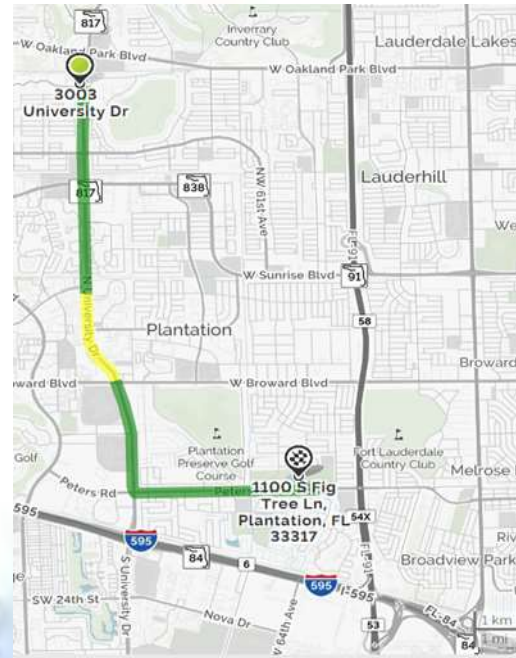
817
W Oakland Park Blvd
Inverrary Country Club
Lauderdale Lakes
W Oakland Park Blvd
3003 University Dr
817
838
Lauderhill
NW 61st Ave
We
W Sunrise Blvd
91
FL-91
N University Dr
58
Plantation
Broward
ward Blvd
W Broward Blvd
Golf
Plantation Preserve Golf Course
Fort Lauderdale Country Club
Melrose
Peters Rd
Peters
1100 S Fig Tree Ln, Plantation, FL 33317
54X
595
595
84
6
S University Dr
SW 24th St
Nova Dr
S 64th Ave
595
I-595
Broadview Park
Riv
53
FL-84
84
1 km
1 mi